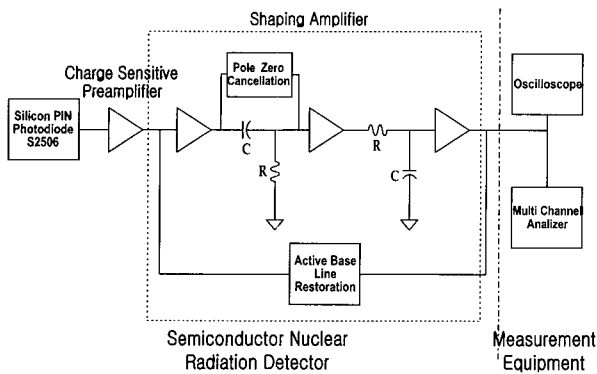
Shaping Amplifier

Charge Sensitive Preamplifier

Silicon PIN Photodiode S2506

Pole Zero Cancellation

C

R

R

C

Oscilloscope

Multi Channel Analizer

Active Base Line Restoration

Semiconductor Nuclear Radiation Detector

Measurement Equipment